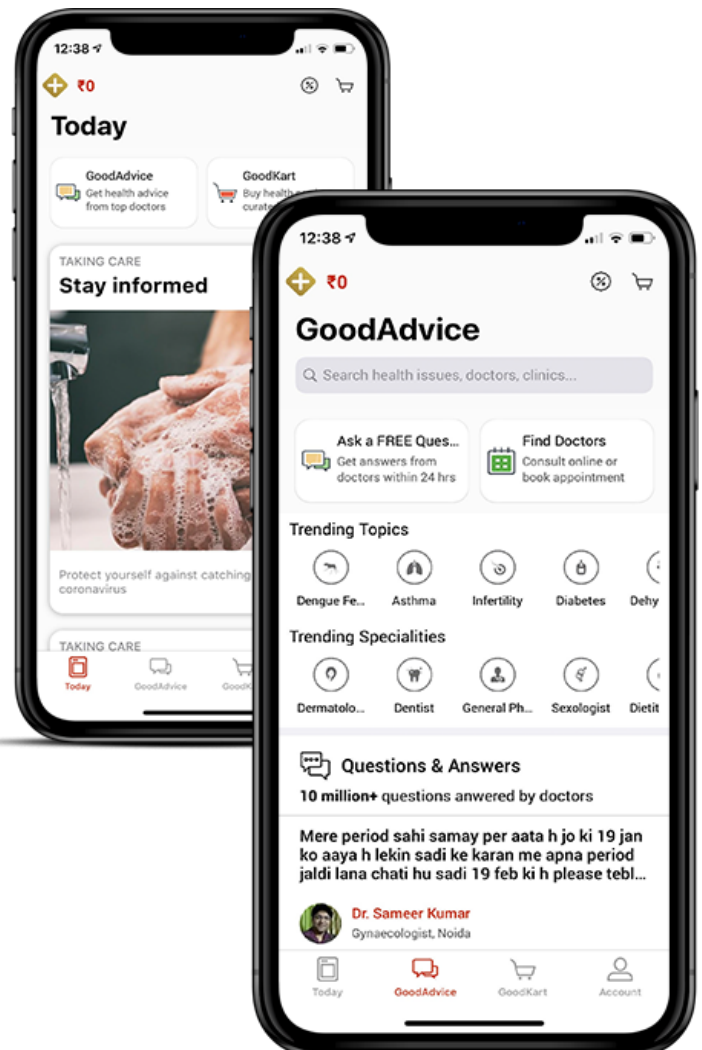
12:38

₹0

Today

GoodAdvice
Get health advice from top doctors

GoodKart
Buy health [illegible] curate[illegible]

TAKING CARE
Stay informed

Protect yourself against catching coronavirus

TAKING CARE

Today GoodAdvice Good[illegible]

12:38

₹0

GoodAdvice

Search health issues, doctors, clinics...

Ask a FREE Ques...
Get answers from doctors within 24 hrs

Find Doctors
Consult online or book appointment

Trending Topics

Dengue Fe... Asthma Infertility Diabetes Dehy

Trending Specialities

Dermatolo... Dentist General Ph... Sexologist Dieti

Questions & Answers
10 million+ questions anwered by doctors

Mere period sahi samay per aata h jo ki 19 jan ko aaya h lekin sadi ke karan me apna period jaldi lana chati hu sadi 19 feb ki h please tebl...

Dr. Sameer Kumar
Gynaecologist, Noida

Today GoodAdvice GoodKart Account